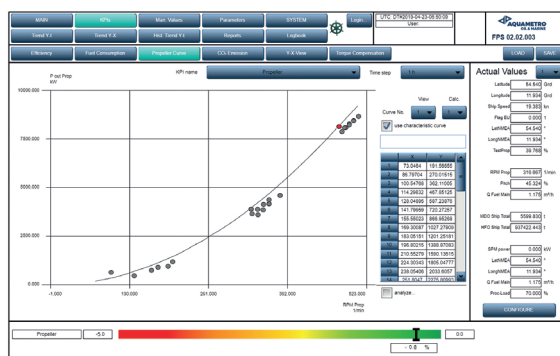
MAIN KPIs Man. Values Parameters SYSTEM Login UTC: DT#2019-04-23-05:50:09 User

Trend Y-t Trend X-X Hist. Trend Y-t Reports Logbook

Efficiency Fuel Consumption Propeller Curve CO2 Emission X-X View Torque Compensation

AQUAMETRO OIL & MARINE

FPS 02.02.003

LOAD SAVE

KPI name Propeller Time step 1 h

P out Prop kW

10000.000

7500.000

5000.000

2500.000

0.000

-1.000 100.000 201.000 302.000 403.000

RPM Prop 1/min

Curve No. View Calc

use characteristic curve

| x | y |
|---|---|
| 73.0464 | 191.56655 |
| 86.79704 | 270.01615 |
| 100.54768 | 362.11005 |
| 114.29832 | 467.85125 |
| 128.04896 | 587.22975 |
| 141.79960 | 720.27287 |
| 155.55023 | 866.95268 |
| 169.30087 | 1027.27909 |
| 183.05151 | 1201.25181 |
| 196.80215 | 1388.87093 |
| 210.55279 | 1590.13615 |
| 224.30343 | 1805.04777 |
| 238.05406 | 2033.6057 |
| 251.8047 | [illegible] |

analyze...

Actual Values

Latitude 54.540 Grd
Longitude 11.934 Grd
Ship Speed 19.360 kn
Flag EC 0.000 1
LatNMEA 54.540 °
LongNMEA 11.934 °
TestProp 39.766 %

RPM Prop 316.667 1/min
Pitch 45.324 %
Q Fuel Main 1.176 m³/h

MDO Ship Total 5598.630 t
HFO Ship Total 937422.443 t

SPM power 0.000 kW
LatNMEA 54.540 °
LongNMEA 11.934 °
Q Fuel Main 1.175 m³/h
Prop-Load 70.000 %

CONFIGURE

Propeller -5.0 0.0

- 0.6 %